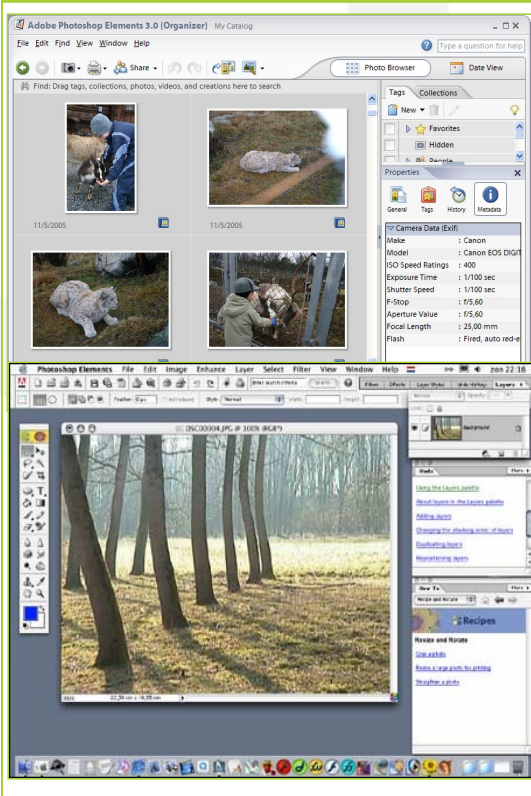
Adobe Photoshop Elements 3.0 (Organizer) My Catalog

File Edit Find View Window Help

Type a question for help

Share

Photo Browser

Date View

Find: Drag tags, collections, photos, videos, and creations here to search

11/5/2005

11/5/2005

Tags Collections

New

Favorites

Hidden

People

Properties

General Tags History Metadata

Camera Data (Exif)

| | |
|---|---|
| Make | : Canon |
| Model | : Canon EOS DIGIT |
| ISO Speed Ratings | : 400 |
| Exposure Time | : 1/100 sec |
| Shutter Speed | : 1/100 sec |
| F-Stop | : f/5,60 |
| Aperture Value | : f/5,60 |
| Focal Length | : 25,00 mm |
| Flash | : Fired, auto red-e |

Photoshop Elements File Edit Image Enhance Layer Select Filter View Window Help zon 22:18

DSC00004.JPG @ 100% (RGB)

Normal

Background

Using the Layers palette

About layers in the Layers palette

Adding layers

Changing the stacking order of layers

Duplicating layers

Repositioning layers

How To

Resize and Rotate

Recipes

Resize and Rotate

Crop a photo

Resize a large photo for printing

Straighten a photo

100%

22,58 cm x 16,93 cm